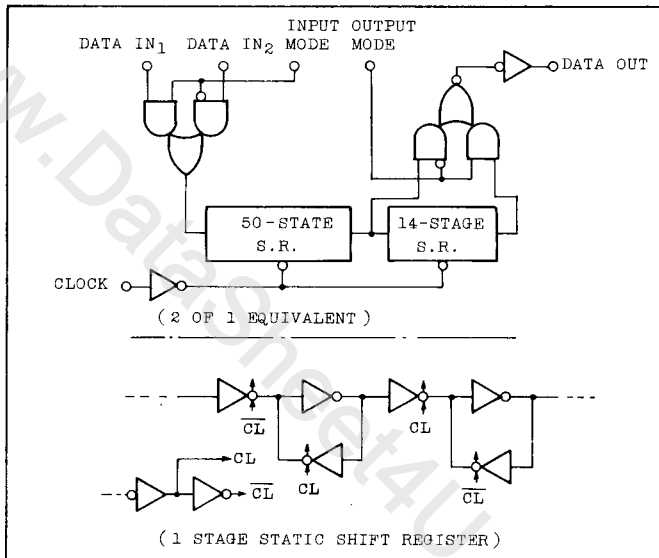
DATA IN$_1$ DATA IN$_2$ INPUT MODE OUTPUT MODE

DATA OUT

50-STATE S.R.

14-STAGE S.R.

CLOCK

( 2 OF 1 EQUIVALENT )

$\overline{CL}$ CL CL $\overline{CL}$

CL $\overline{CL}$

( 1 STAGE STATIC SHIFT REGISTER )

www.DataSheet4U